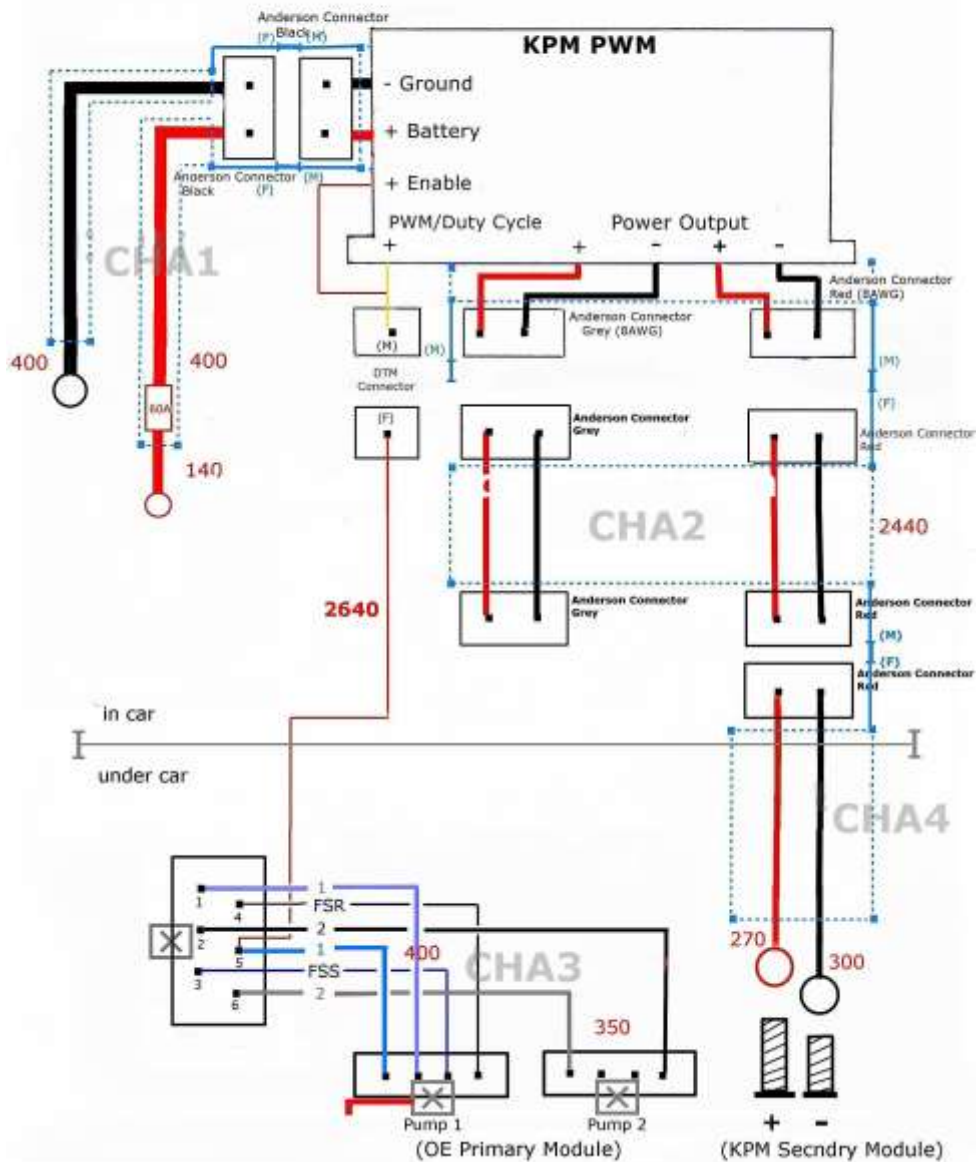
Anderson Connector Black
(F) (M)

KPM PWM

- Ground

+ Battery

+ Enable

Anderson Connector Black
(F) (M)

PWM/Duty Cycle
+
+
Power Output
-
+
-

CHA1

400

400

80A

140

(M)
DTM Connector
(M)

(F)

Anderson Connector Grey (8AWG)

Anderson Connector Red (8AWG)

(M)

(F)

Anderson Connector Grey

Anderson Connector Red

CHA2

2440

2640

Anderson Connector Grey

Anderson Connector Red

(M)

(F)

Anderson Connector Red

in car

under car

CHA4

1
4
2
5
3
6

1
FSR
2
1
FSS
2

400

CHA3

350

270

300

Pump 1
(OE Primary Module)

Pump 2

+
-
(KPM Secndry Module)